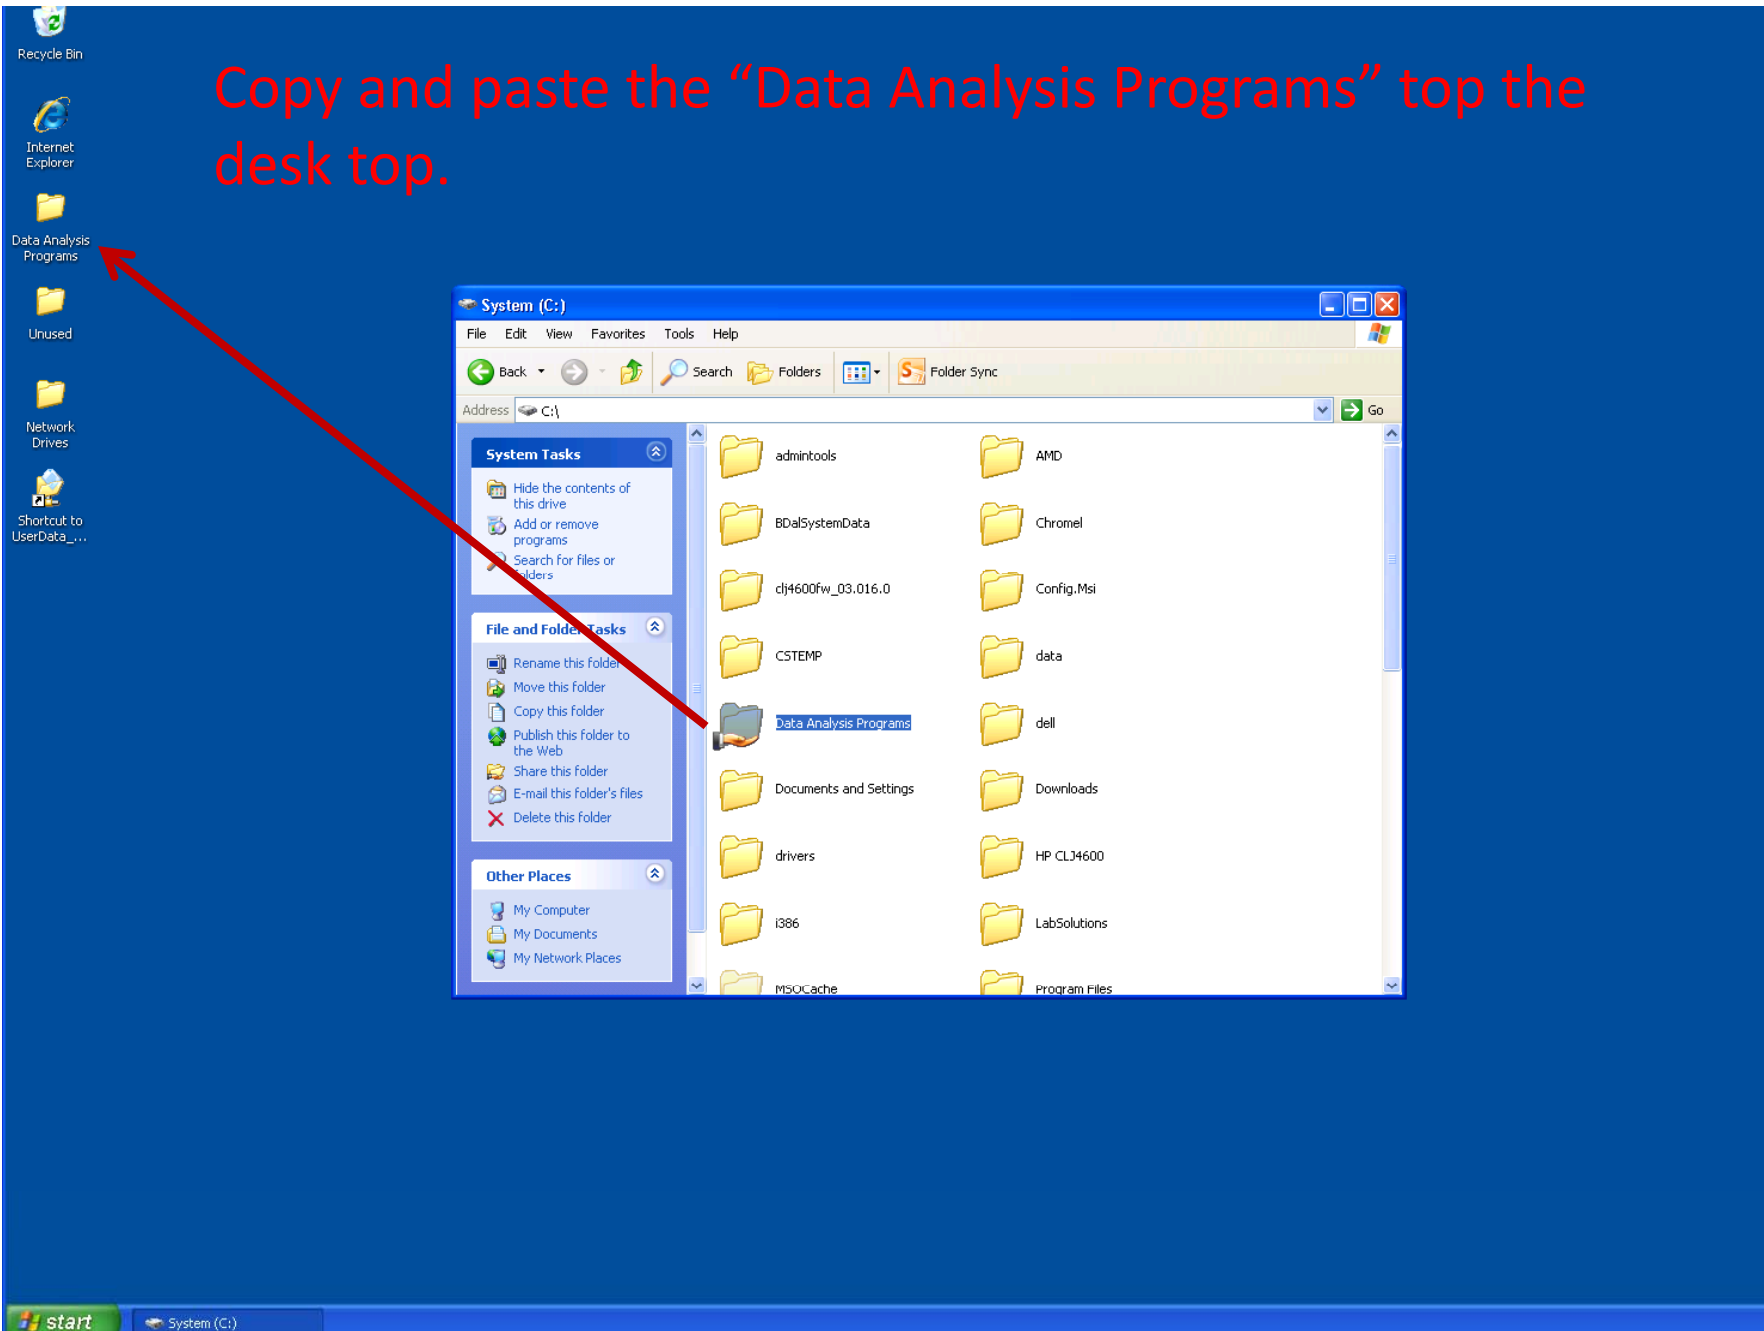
Recycle Bin

Internet Explorer

Data Analysis Programs

Unused

Network Drives

Shortcut to UserData_...

Copy and paste the "Data Analysis Programs" top the desk top.

System (C:)

File Edit View Favorites Tools Help

Back Search Folders Folder Sync

Address C:\ Go

System Tasks

Hide the contents of this drive
Add or remove programs
Search for files or folders

File and Folder Tasks

Rename this folder
Move this folder
Copy this folder
Publish this folder to the Web
Share this folder
E-mail this folder's files
Delete this folder

Other Places

My Computer
My Documents
My Network Places

admintools
AMD
BDalSystemData
Chromel
clj4600fw_03.016.0
Config.Msi
CSTEMP
data
Data Analysis Programs
dell
Documents and Settings
Downloads
drivers
HP CLJ4600
i386
LabSolutions
MSOCache
Program Files

start System (C:)